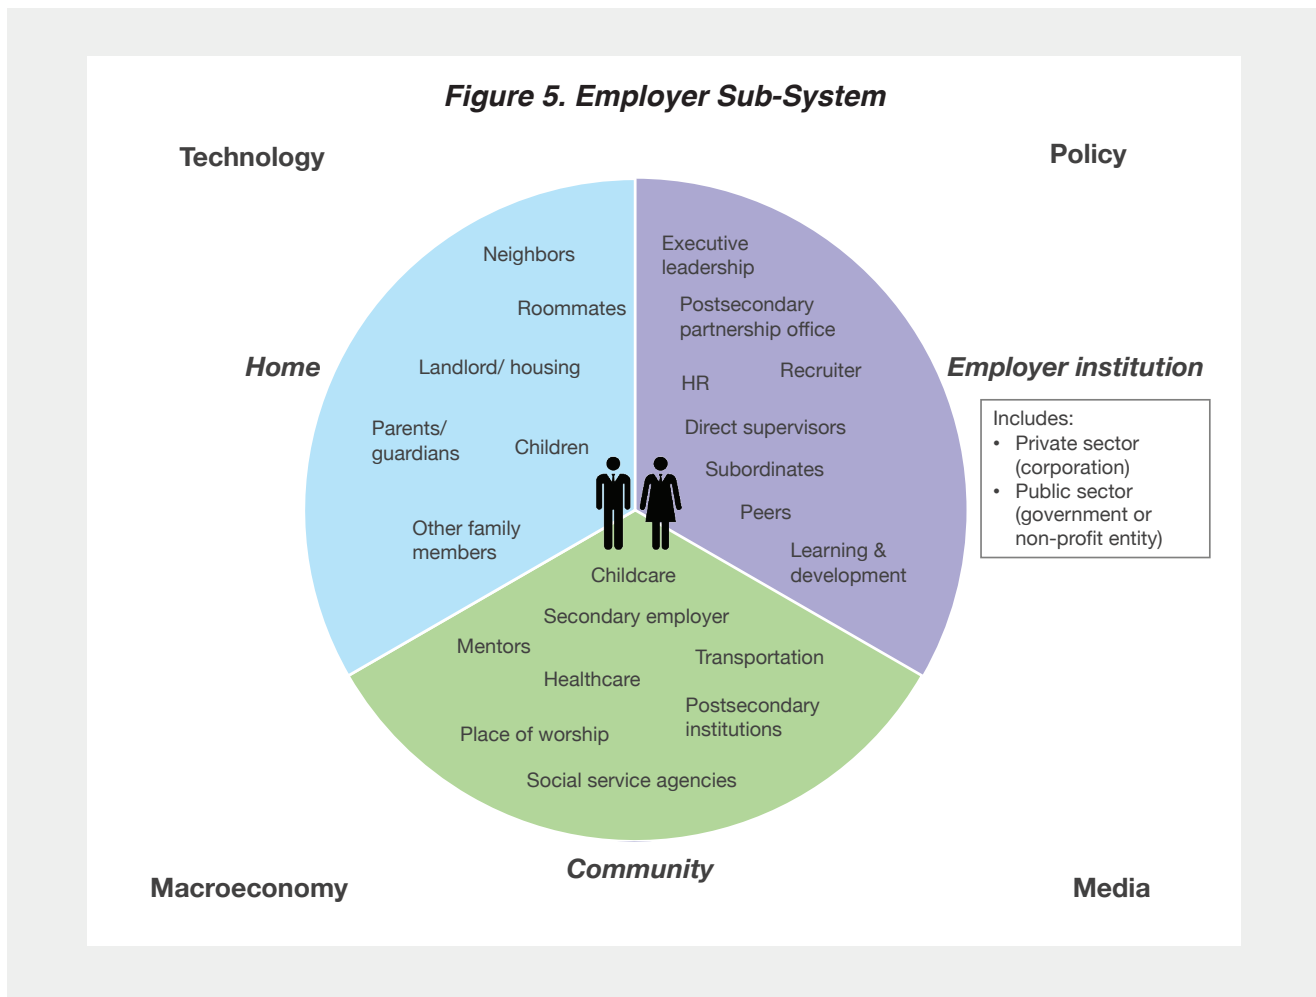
*Figure 5. Employer Sub-System*

Technology

Policy

Home

Neighbors

Roommates

Landlord/ housing

Parents/ guardians

Children

Other family members

Executive leadership

Postsecondary partnership office

HR

Recruiter

Direct supervisors

Subordinates

Peers

Learning & development

Employer institution

Includes:
• Private sector (corporation)
• Public sector (government or non-profit entity)

Childcare

Secondary employer

Mentors

Transportation

Healthcare

Postsecondary institutions

Place of worship

Social service agencies

Macroeconomy

Community

Media